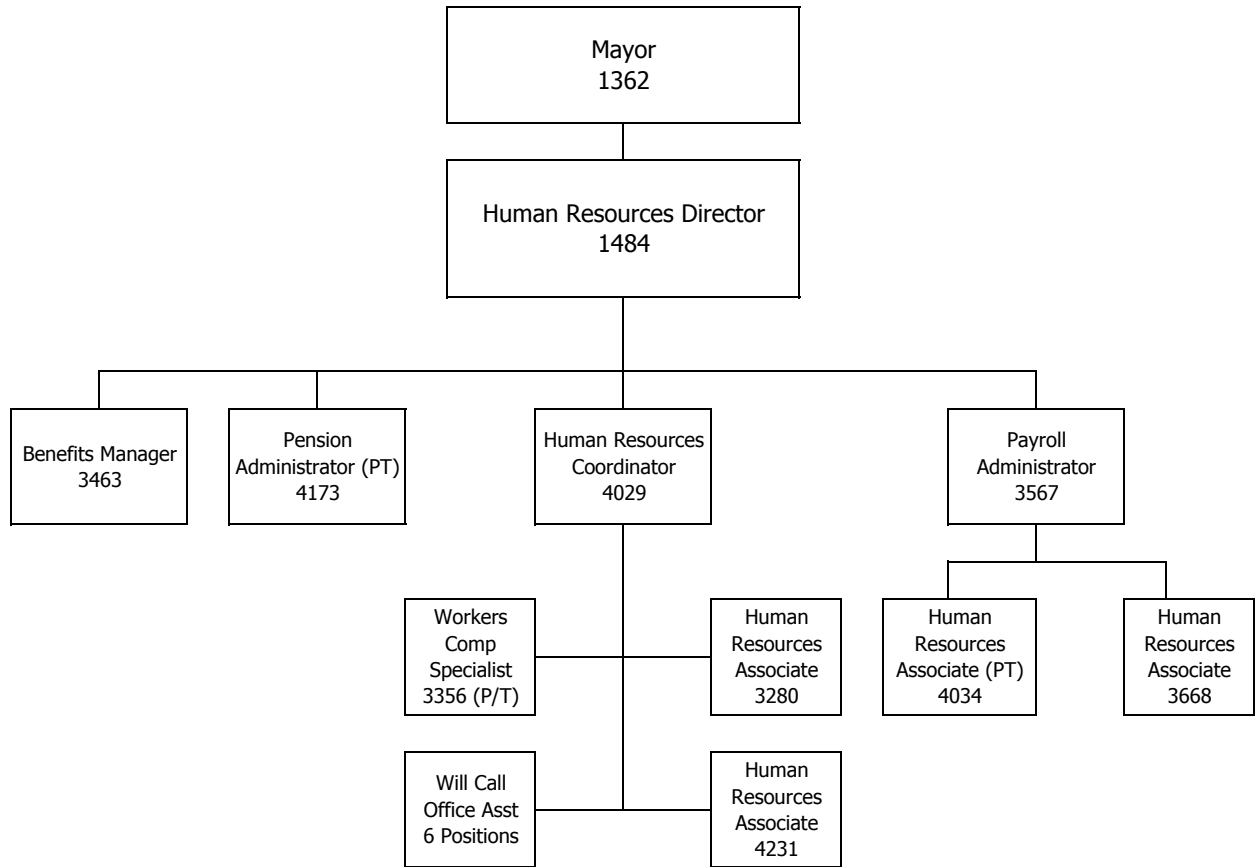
Mayor
1362

Human Resources Director
1484

Benefits Manager
3463

Pension Administrator (PT)
4173

Human Resources Coordinator
4029

Payroll Administrator
3567

Workers Comp Specialist
3356 (P/T)

Human Resources Associate
3280

Human Resources Associate (PT)
4034

Human Resources Associate
3668

Will Call Office Asst
6 Positions

Human Resources Associate
4231